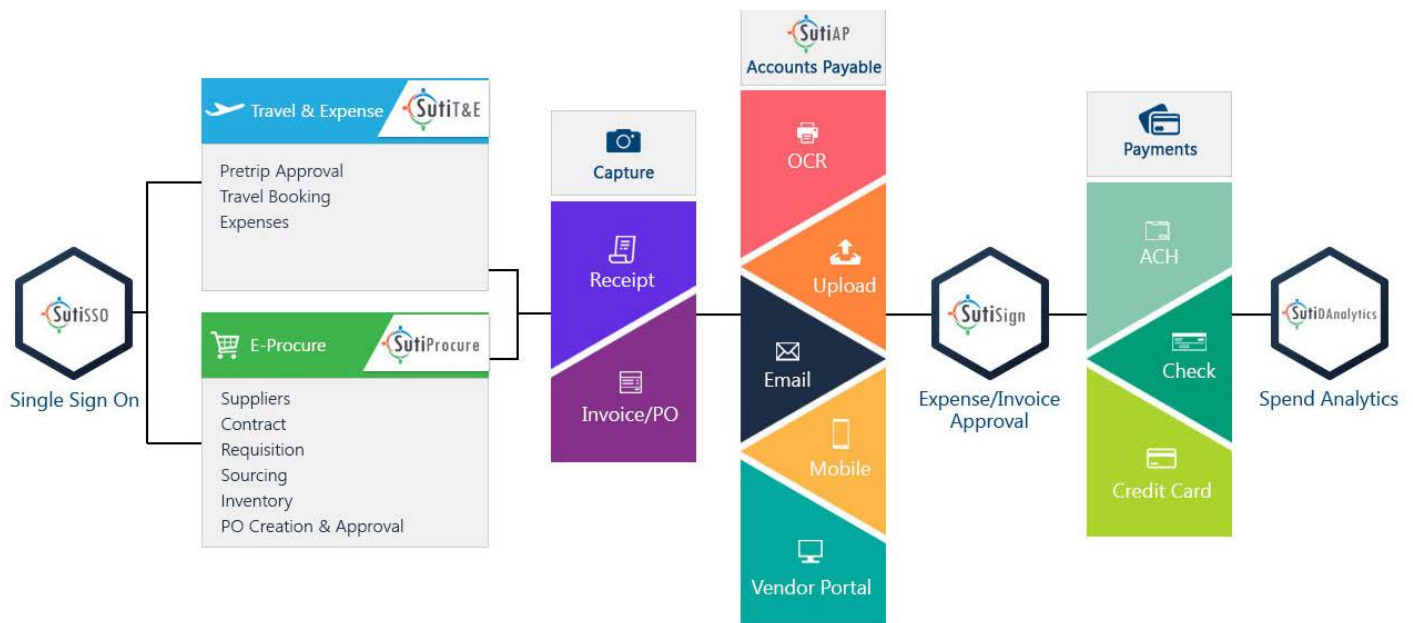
SutiSSO
Single Sign On

Travel & Expense SutiT&E
Pretrip Approval
Travel Booking
Expenses

E-Procure SutiProcure
Suppliers
Contract
Requisition
Sourcing
Inventory
PO Creation & Approval

Capture
Receipt
Invoice/PO

SutiAP
Accounts Payable
OCR
Upload
Email
Mobile
Vendor Portal

SutiSign
Expense/Invoice Approval

Payments
ACH
Check
Credit Card

SutiDAnalytics
Spend Analytics